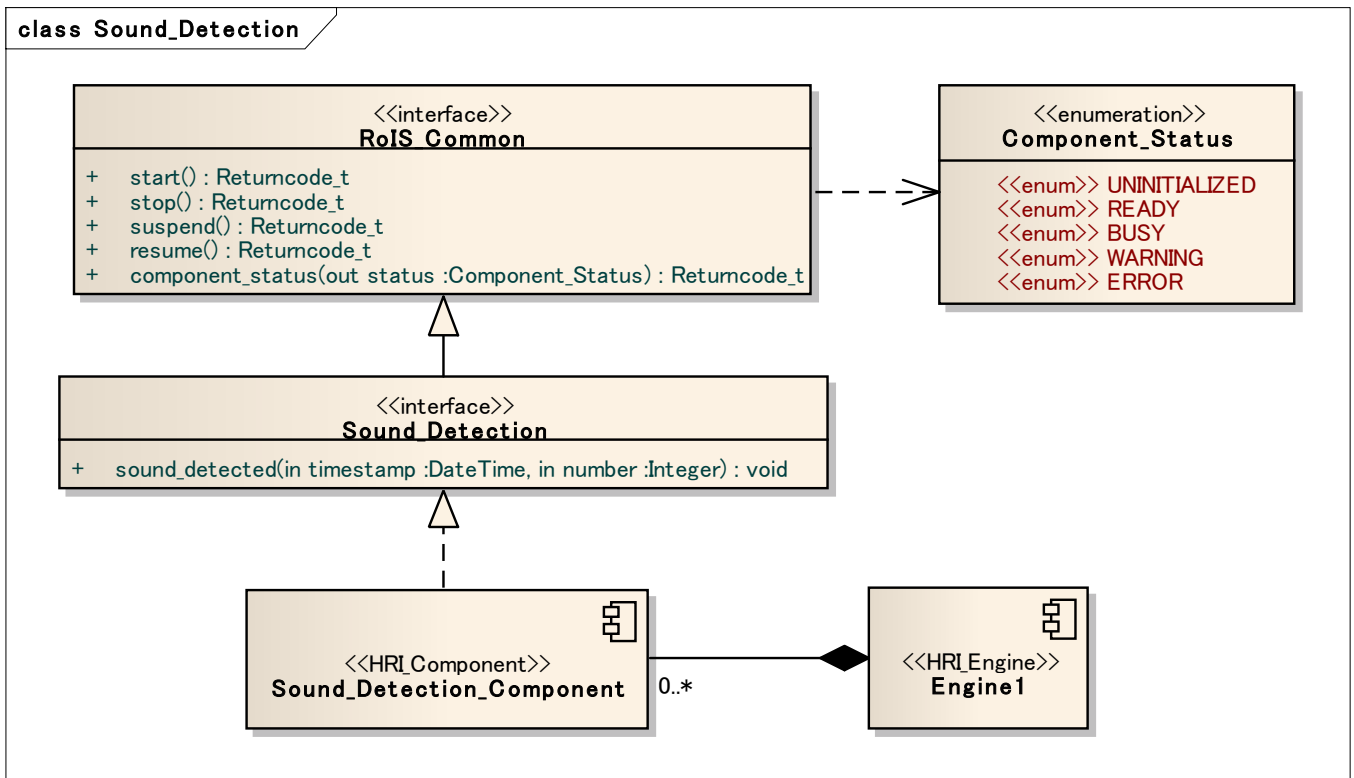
class Sound_Detection

<<interface>>
RoIS_Common

+ start() : Returncode_t
+ stop() : Returncode_t
+ suspend() : Returncode_t
+ resume() : Returncode_t
+ component_status(out status :Component_Status) : Returncode_t

<<enumeration>>
Component_Status

<<enum>> UNINITIALIZED
<<enum>> READY
<<enum>> BUSY
<<enum>> WARNING
<<enum>> ERROR

<<interface>>
Sound_Detection

+ sound_detected(in timestamp :DateTime, in number :Integer) : void

<<HRI_Component>>
Sound_Detection_Component

0..*

<<HRI_Engine>>
Engine1